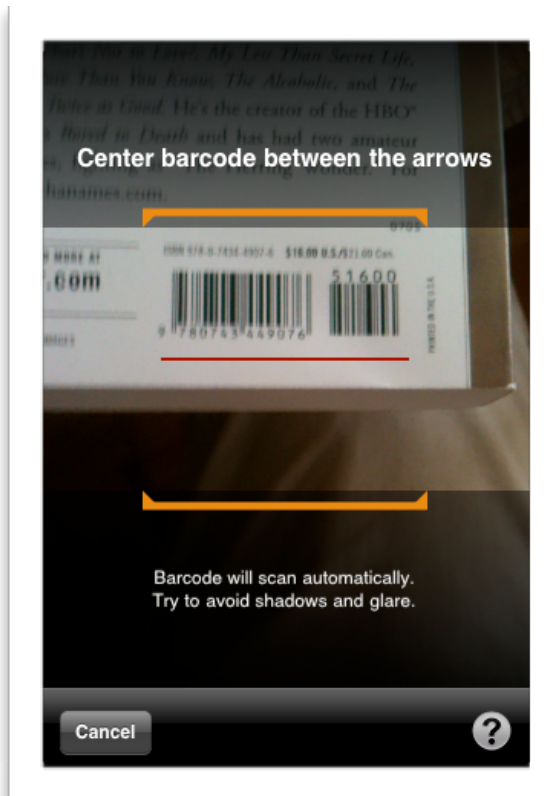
...Was in Love, My Less Than Secret Life, ...e Than You Know, The Alcoholic, and The ...Bites at Good. He's the creator of the HBO® ...Bored to Death and has had two amateur ...The Flirting Wonder. For ...hanames.com.

Center barcode between the arrows

0709

ISBN 978-0-7434-4907-6 $16.00 U.S./$21.00 Can.

51600

9 780743 449076

PRINTED IN THE U.S.A.

.com

Barcode will scan automatically. Try to avoid shadows and glare.

Cancel

?